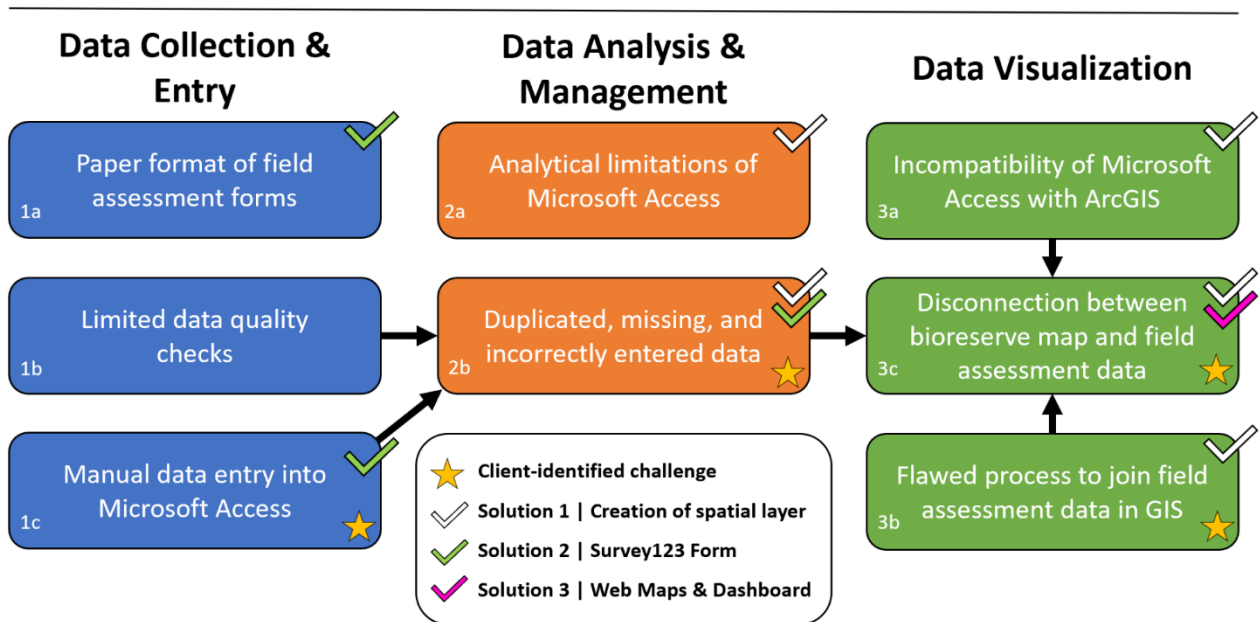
Data Collection & Entry

Paper format of field assessment forms
1a

Limited data quality checks
1b

Manual data entry into Microsoft Access
1c

Data Analysis & Management

Analytical limitations of Microsoft Access
2a

Duplicated, missing, and incorrectly entered data
2b

Client-identified challenge
Solution 1 | Creation of spatial layer
Solution 2 | Survey123 Form
Solution 3 | Web Maps & Dashboard

Data Visualization

Incompatibility of Microsoft Access with ArcGIS
3a

Disconnection between bioreserve map and field assessment data
3c

Flawed process to join field assessment data in GIS
3b